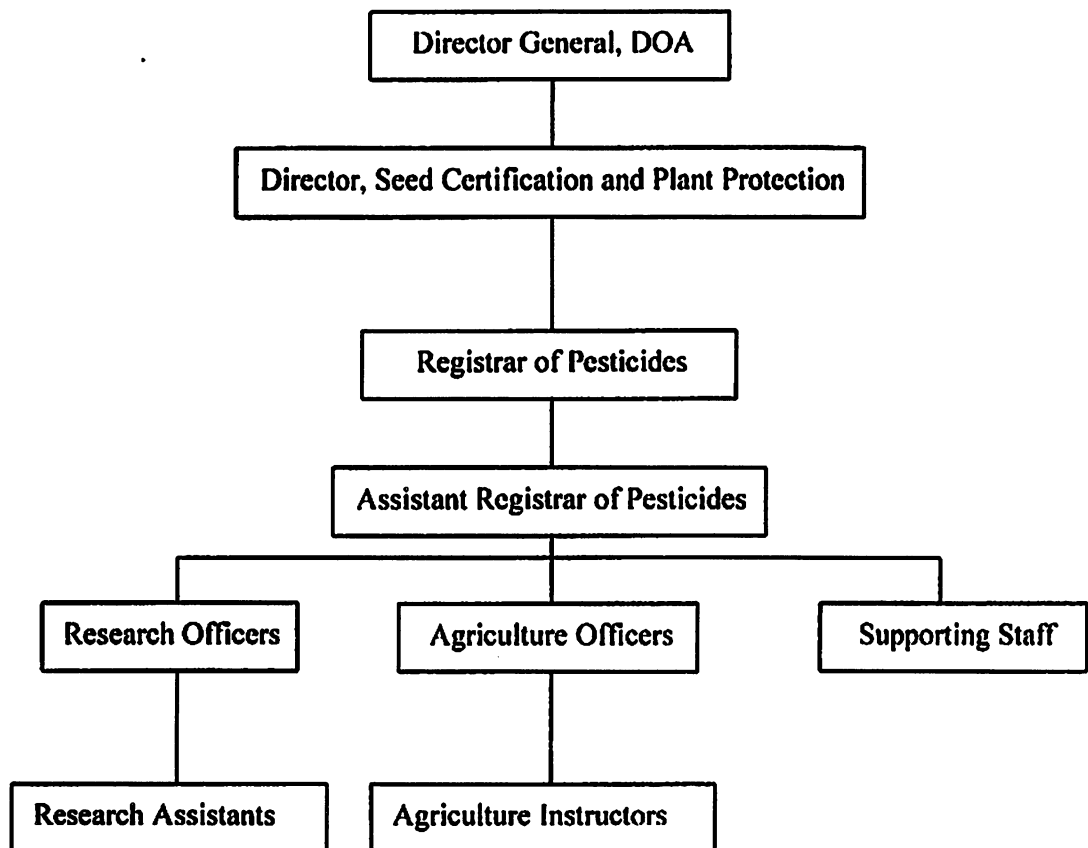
Director General, DOA

Director, Seed Certification and Plant Protection

Registrar of Pesticides

Assistant Registrar of Pesticides

Research Officers

Agriculture Officers

Supporting Staff

Research Assistants

Agriculture Instructors